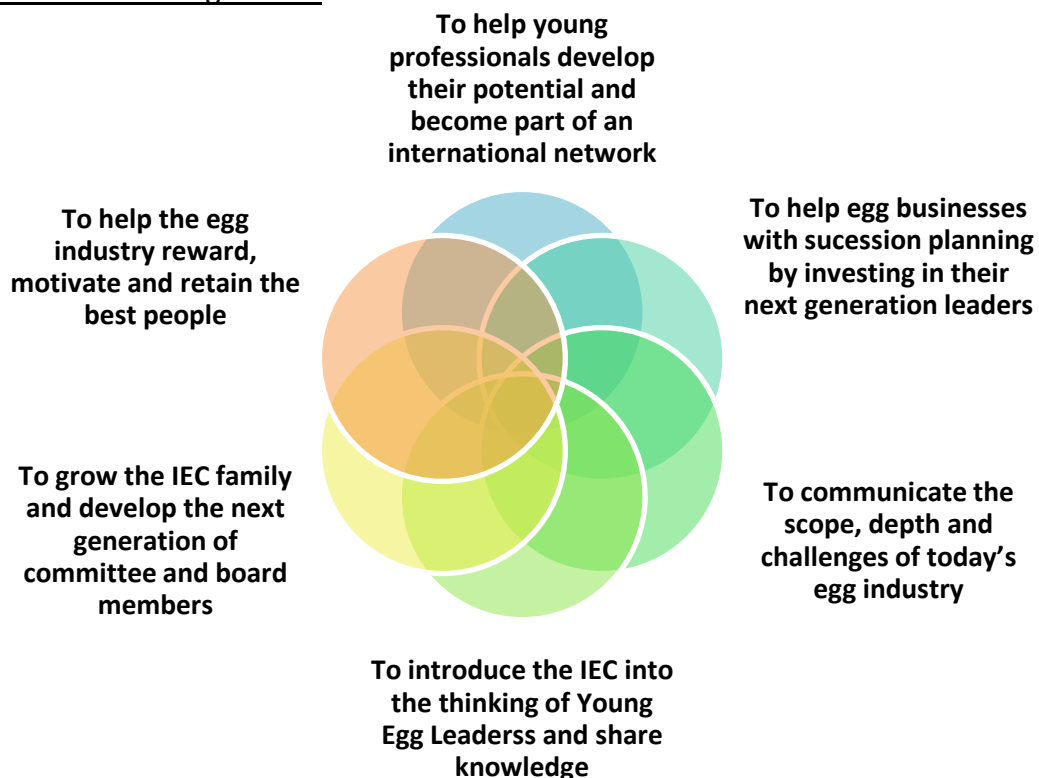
To help young professionals develop their potential and become part of an international network

To help egg businesses with sucession planning by investing in their next generation leaders

To communicate the scope, depth and challenges of today's egg industry

To introduce the IEC into the thinking of Young Egg Leaderss and share knowledge

To grow the IEC family and develop the next generation of committee and board members

To help the egg industry reward, motivate and retain the best people